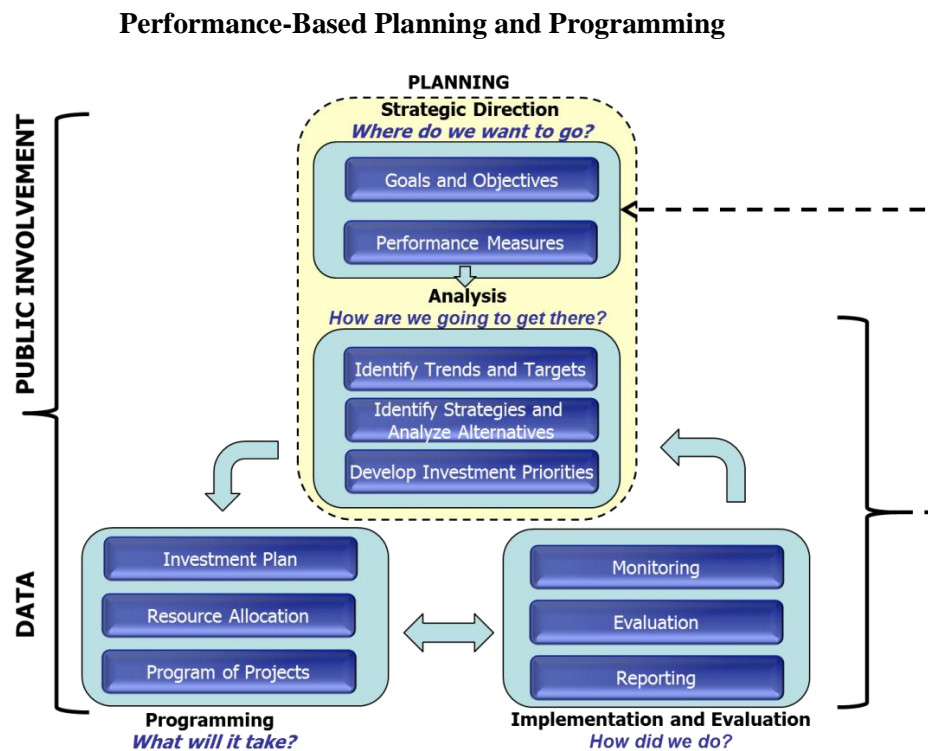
Performance-Based Planning and Programming

PUBLIC INVOLVEMENT

DATA

PLANNING
Strategic Direction
*Where do we want to go?*

Goals and Objectives

Performance Measures

Analysis
*How are we going to get there?*

Identify Trends and Targets

Identify Strategies and Analyze Alternatives

Develop Investment Priorities

Investment Plan

Resource Allocation

Program of Projects

Programming
*What will it take?*

Monitoring

Evaluation

Reporting

Implementation and Evaluation
*How did we do?*